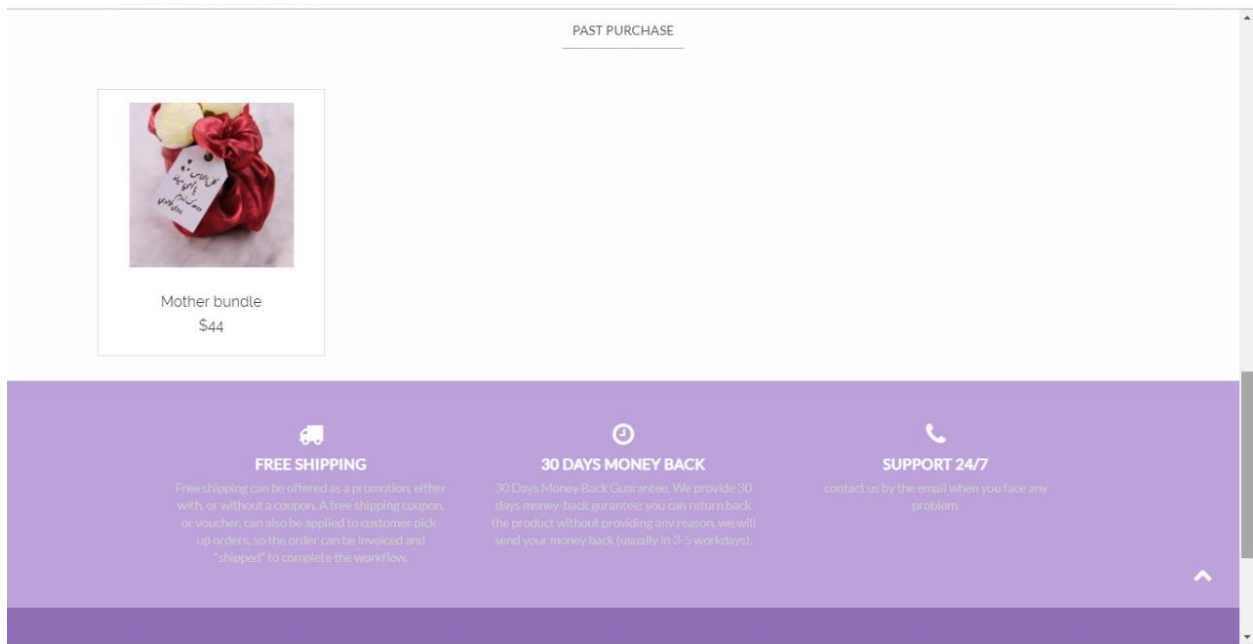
PAST PURCHASE

Mother bundle
$44

FREE SHIPPING
Free shipping can be offered as a promotion, either with, or without a coupon. A free shipping coupon, or voucher, can also be applied to customer pick-up orders, so the order can be invoiced and "shipped" to complete the workflow.

30 DAYS MONEY BACK
30 Days Money Back Guarantee. We provide 30 days money-back gurantee; you can return back the product without providing any reason, we will send your money back (usually in 3-5 workdays).

SUPPORT 24/7
contact us by the email when you face any problem.